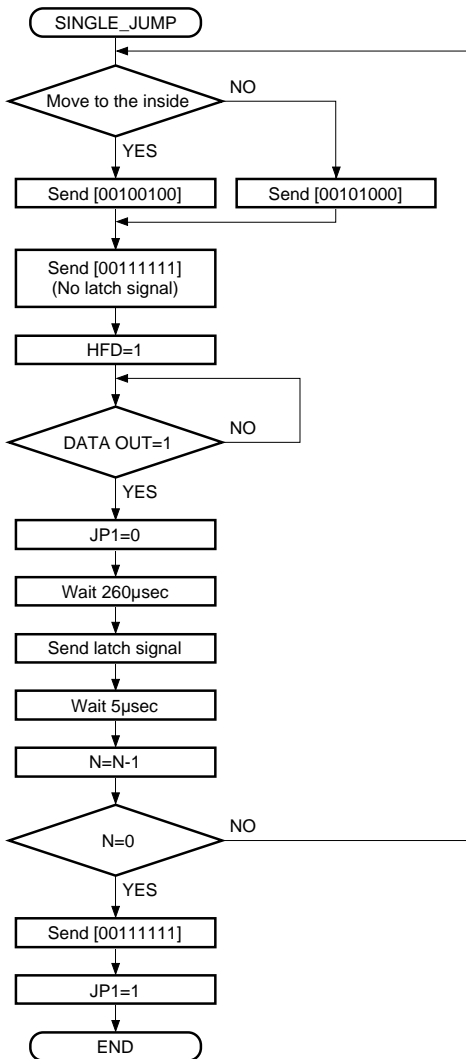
SINGLE_JUMP

Move to the inside

NO

YES

Send [00100100]

Send [00101000]

Send [00111111]
(No latch signal)

HFD=1

DATA OUT=1

NO

YES

JP1=0

Wait 260μsec

Send latch signal

Wait 5μsec

N=N-1

N=0

NO

YES

Send [00111111]

JP1=1

END